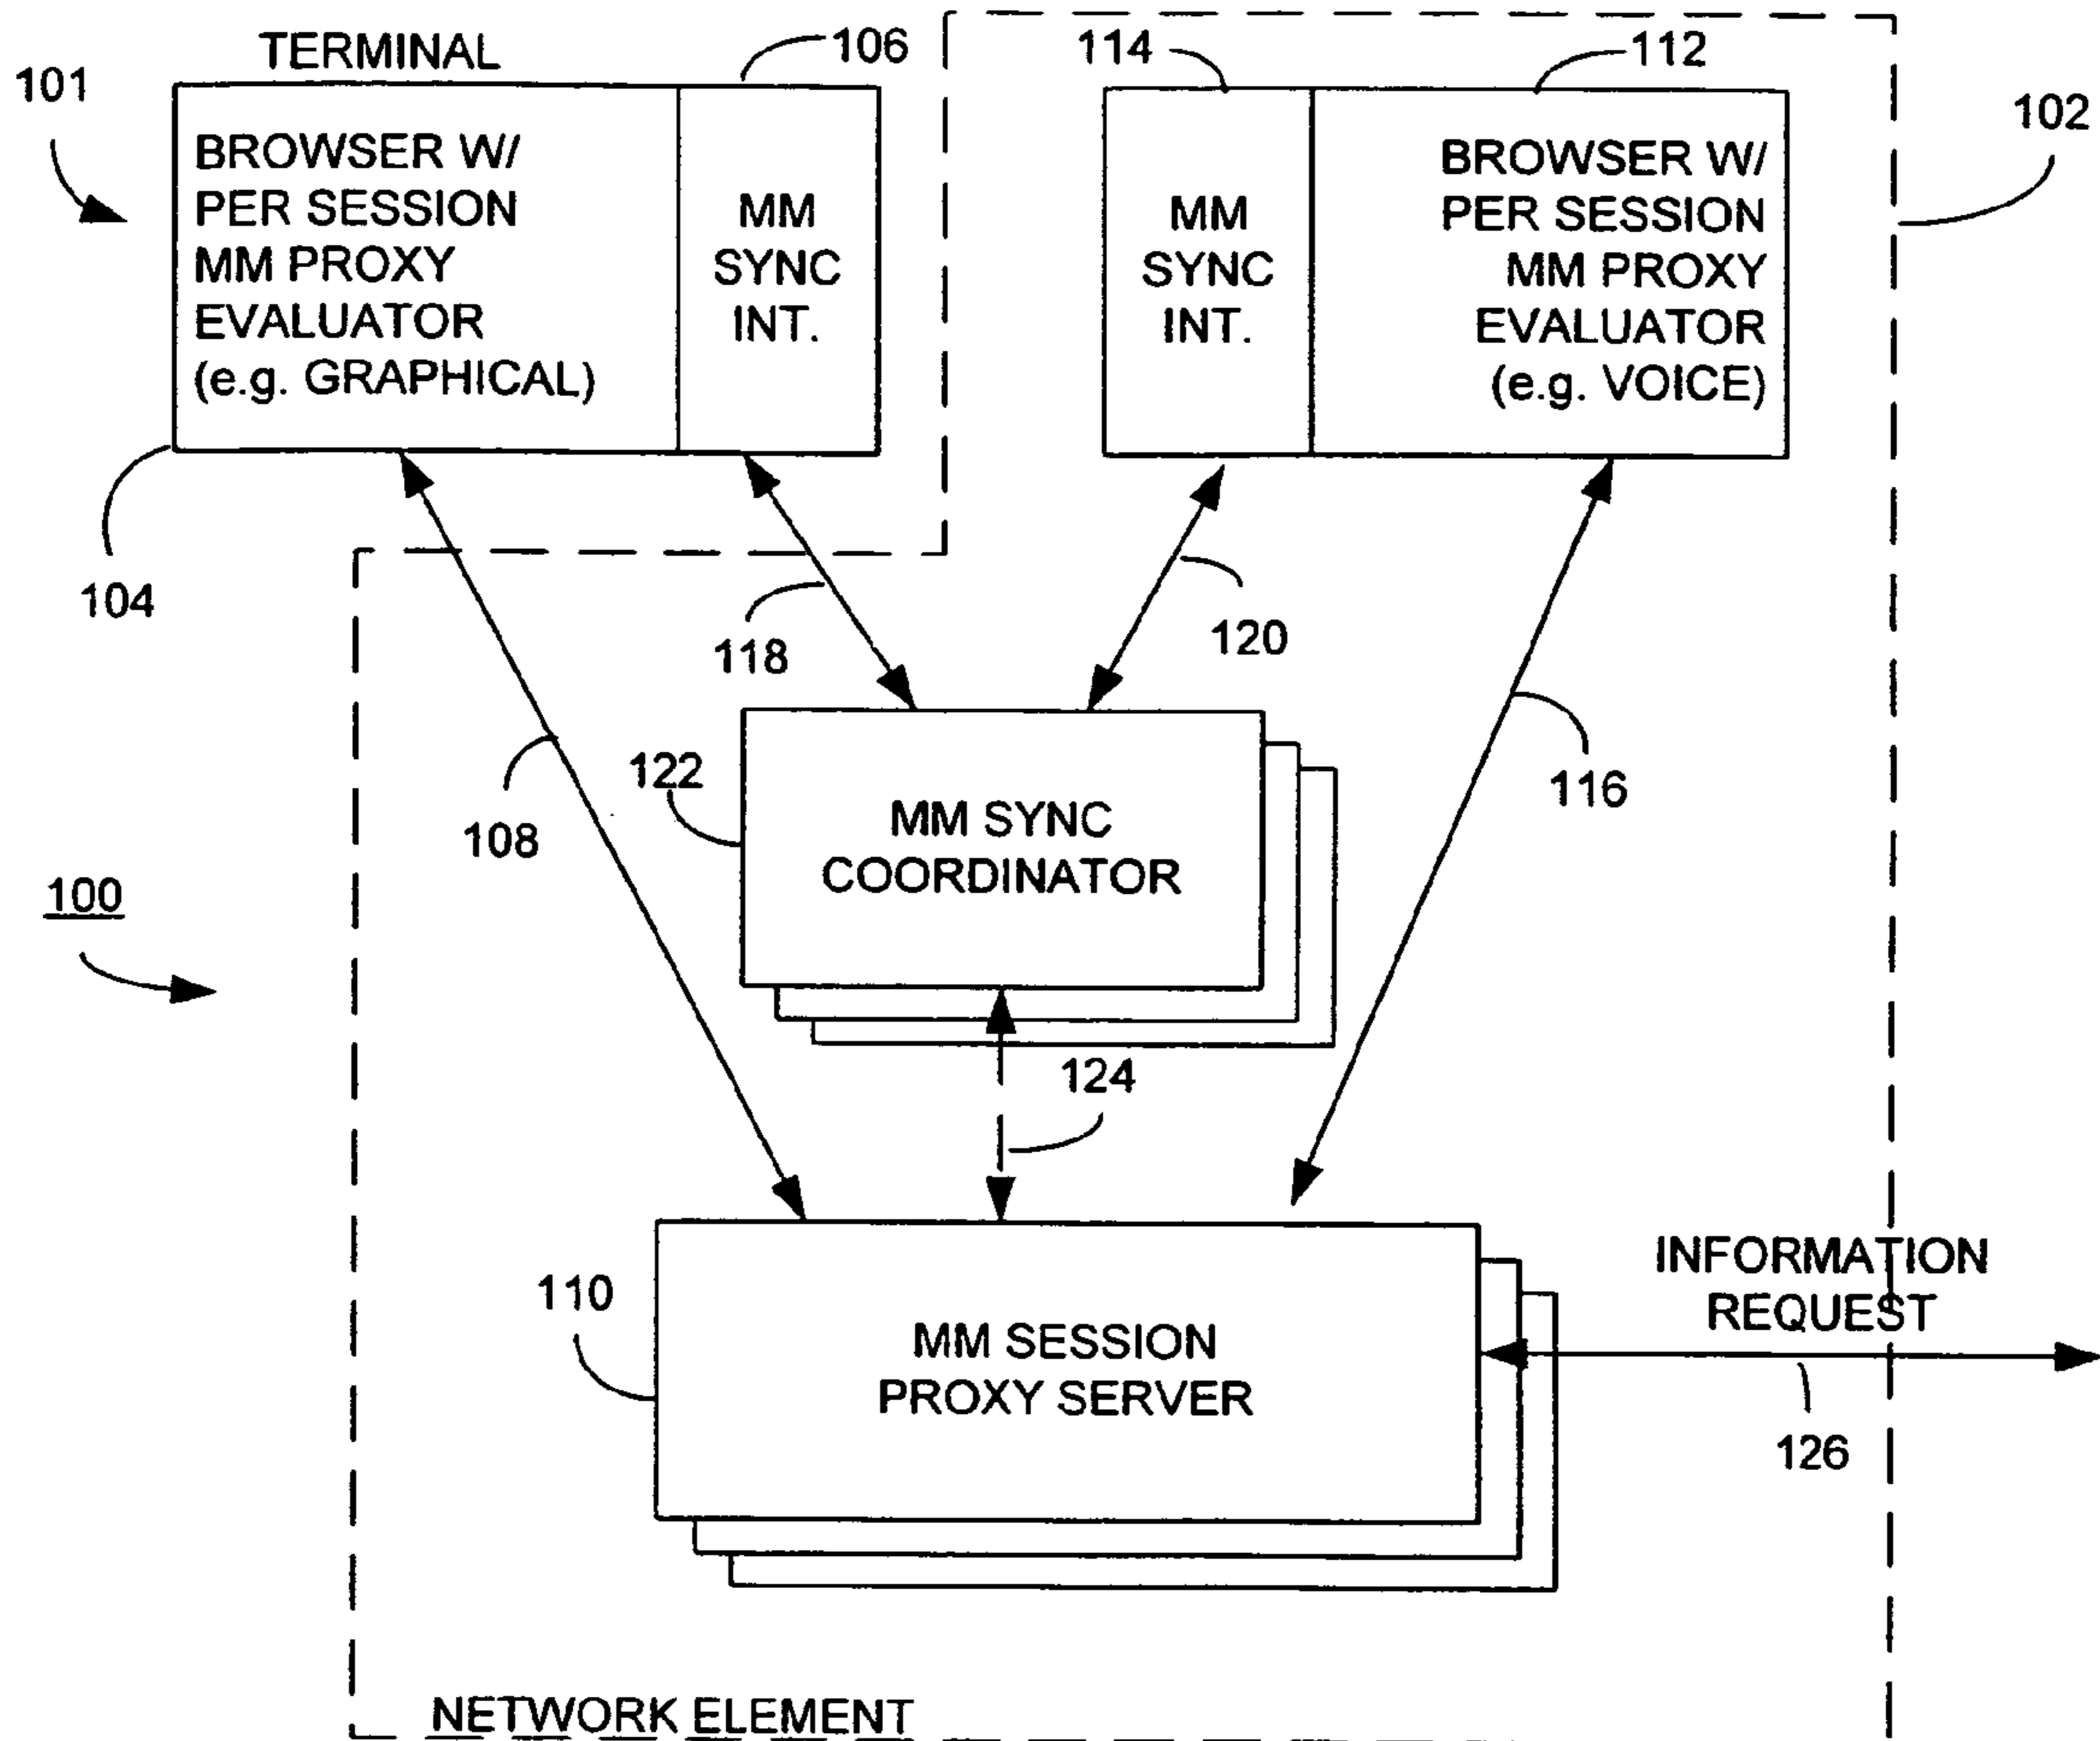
TERMINAL

101

106

BROWSER W/ PER SESSION MM PROXY EVALUATOR (e.g. GRAPHICAL)

MM SYNC INT.

114

112

102

MM SYNC INT.

BROWSER W/ PER SESSION MM PROXY EVALUATOR (e.g. VOICE)

104

118

120

108

122

MM SYNC COORDINATOR

116

100

124

110

MM SESSION PROXY SERVER

INFORMATION REQUEST

126

NETWORK ELEMENT